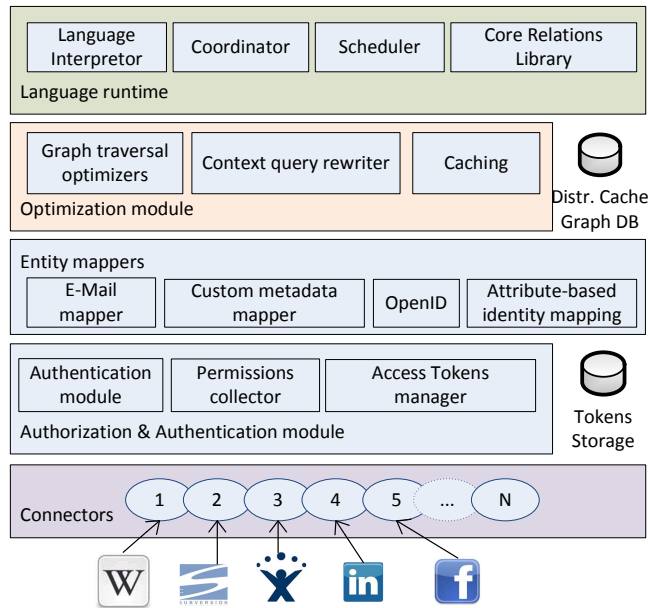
Language Interpretor

Coordinator

Scheduler

Core Relations Library

Language runtime

Graph traversal optimizers

Context query rewriter

Caching

Optimization module

Distr. Cache Graph DB

Entity mappers

E-Mail mapper

Custom metadata mapper

OpenID

Attribute-based identity mapping

Authentication module

Permissions collector

Access Tokens manager

Authorization & Authentication module

Tokens Storage

Connectors

1

2

3

4

5

...

N

W

SUBVERSION

in

f